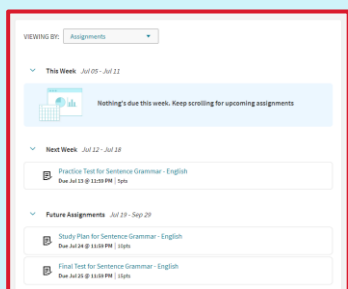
VIEWING BY: Assignments

This Week Jul 05 - Jul 11

Nothing's due this week. Keep scrolling for upcoming assignments

Next Week Jul 12 - Jul 18

Practice Test for Sentence Grammar - English
Due Jul 13 @ 11:59 PM | 5pts

Future Assignments Jul 19 - Sep 29

Study Plan for Sentence Grammar - English
Due Jul 24 @ 11:59 PM | 15pts

Final Test for Sentence Grammar - English
Due Jul 25 @ 11:59 PM | 15pts